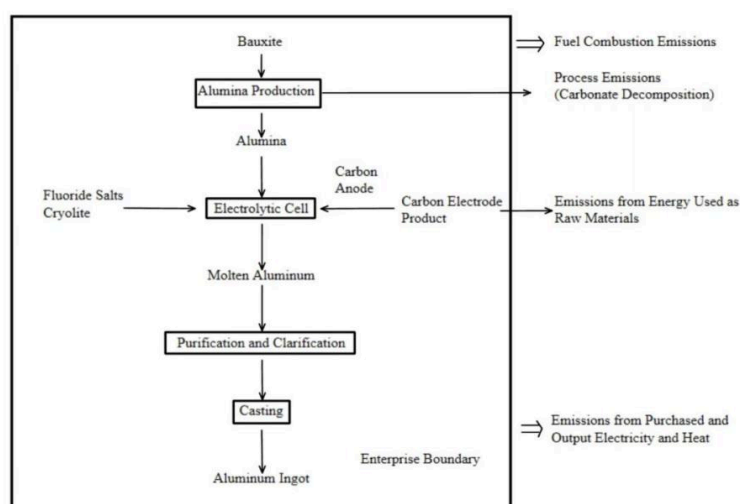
Bauxite

Alumina Production

Alumina

Carbon Anode

Fluoride Salts Cryolite

Electrolytic Cell

Carbon Electrode Product

Molten Aluminum

Purification and Clarification

Casting

Aluminum Ingot

Enterprise Boundary

Fuel Combustion Emissions

Process Emissions (Carbonate Decomposition)

Emissions from Energy Used as Raw Materials

Emissions from Purchased and Output Electricity and Heat